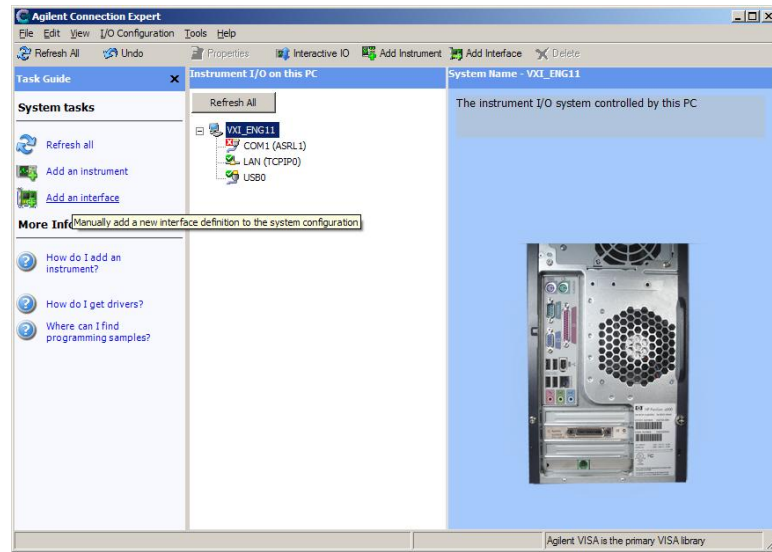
Agilent Connection Expert

File Edit View I/O Configuration Tools Help

Refresh All Undo Properties Interactive IO Add Instrument Add Interface Delete

Task Guide

System tasks

Refresh all

Add an instrument

Add an interface

More Info

Manually add a new interface definition to the system configuration

How do I add an instrument?

How do I get drivers?

Where can I find programming samples?

Instrument I/O on this PC

Refresh All

VXI_ENG11

COM1 (ASRL1)

LAN (TCPIP0)

USB0

System Name - VXI_ENG11

The instrument I/O system controlled by this PC

Agilent VISA is the primary VISA library